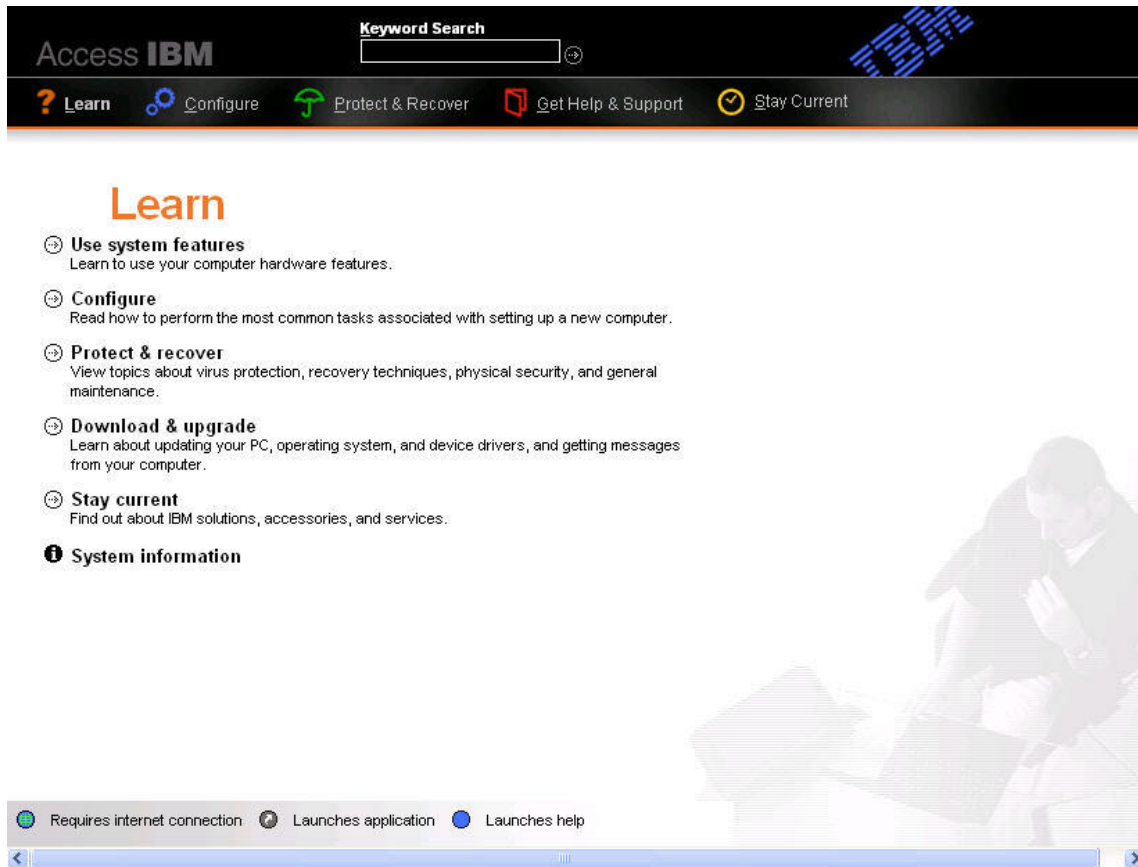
Access IBM

Keyword Search

Learn Configure Protect & Recover Get Help & Support Stay Current

Learn

Use system features
Learn to use your computer hardware features.

Configure
Read how to perform the most common tasks associated with setting up a new computer.

Protect & recover
View topics about virus protection, recovery techniques, physical security, and general maintenance.

Download & upgrade
Learn about updating your PC, operating system, and device drivers, and getting messages from your computer.

Stay current
Find out about IBM solutions, accessories, and services.

System information

Requires internet connection Launches application Launches help